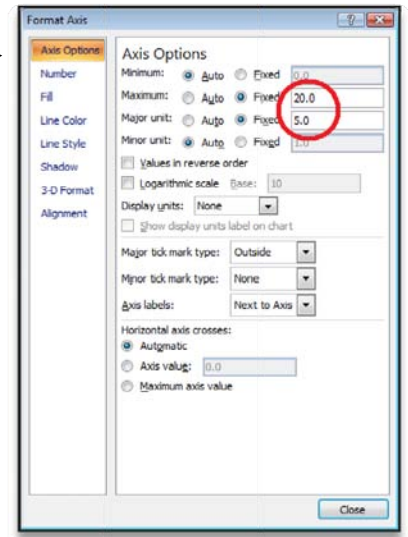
Format Axis

Axis Options
Number
Fill
Line Color
Line Style
Shadow
3-D Format
Alignment

Axis Options

Minimum: Auto Fixed 0.0
Maximum: Auto Fixed 20.0
Major unit: Auto Fixed 5.0
Minor unit: Auto Fixed 1.0

Values in reverse order
Logarithmic scale Base: 10
Display units: None
Show display units label on chart

Major tick mark type: Outside
Minor tick mark type: None
Axis labels: Next to Axis

Horizontal axis crosses:
Automatic
Axis value: 0.0
Maximum axis value

Close